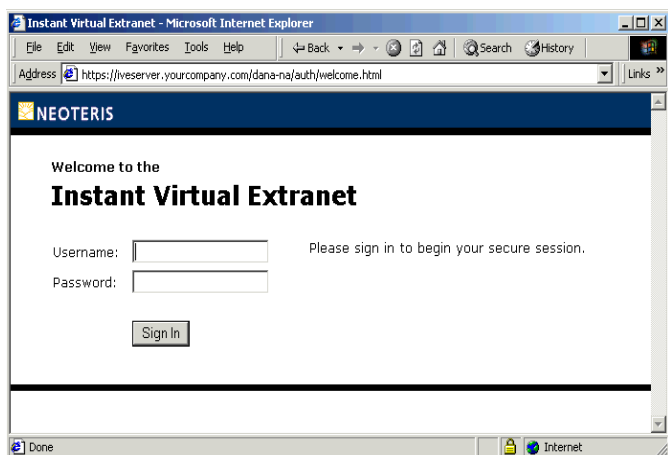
Instant Virtual Extranet - Microsoft Internet Explorer

File Edit View Favorites Tools Help

Back Search History

Address https://iveserver.yourcompany.com/dana-na/auth/welcome.html

Links »

NEOTERIS

Welcome to the

Instant Virtual Extranet

Username:

Password:

Please sign in to begin your secure session.

Sign In

Done

Internet